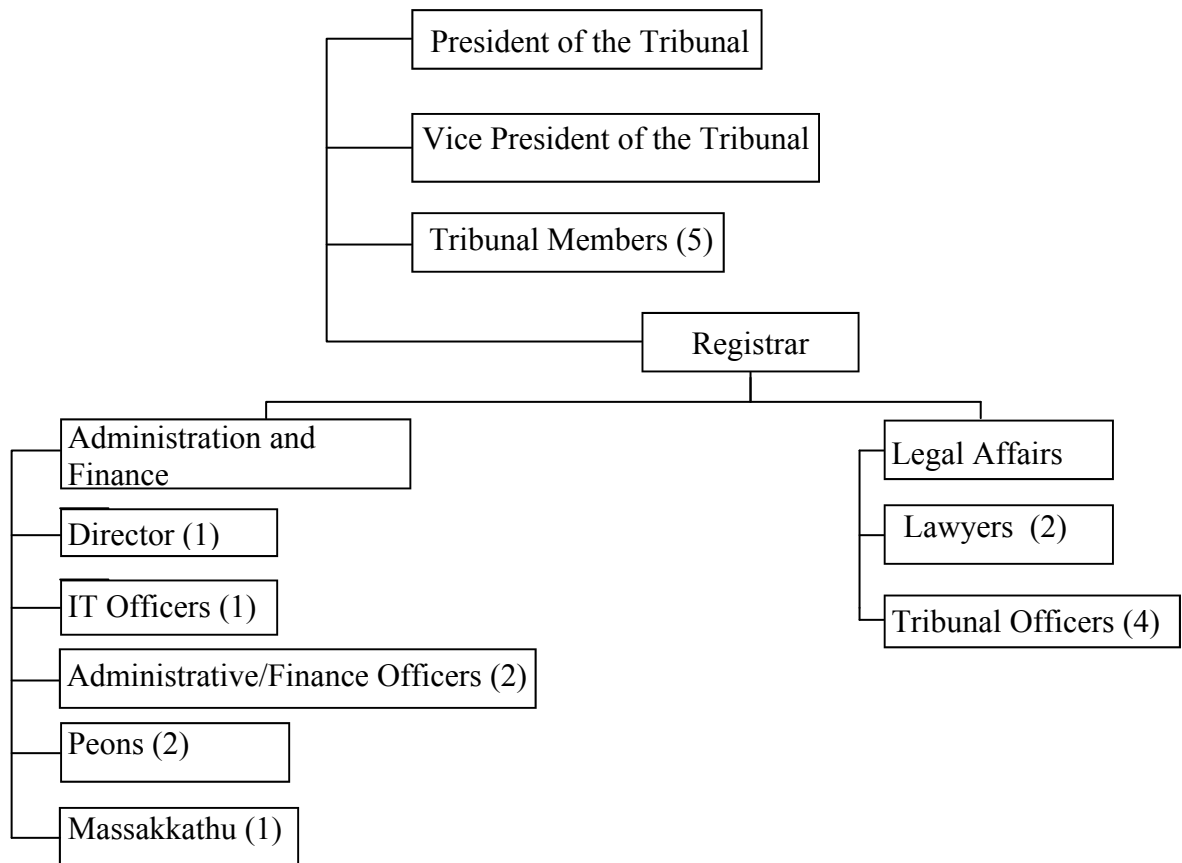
President of the Tribunal

Vice President of the Tribunal

Tribunal Members (5)

Registrar

Administration and Finance

Director (1)

IT Officers (1)

Administrative/Finance Officers (2)

Peons (2)

Massakkathu (1)

Legal Affairs

Lawyers (2)

Tribunal Officers (4)